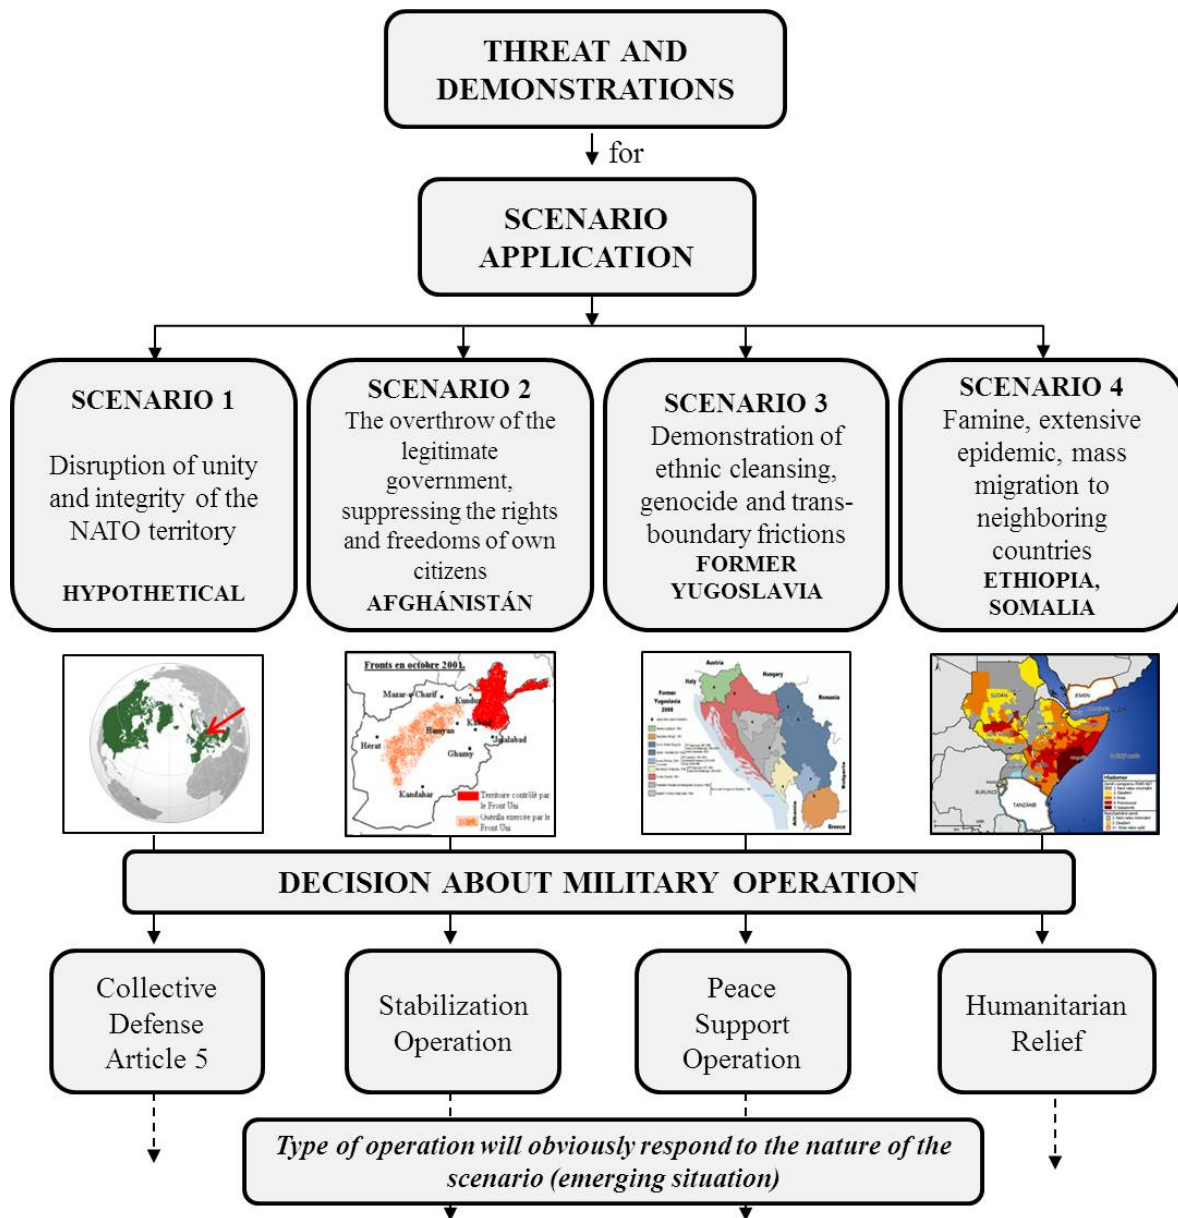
THREAT AND DEMONSTRATIONS

for

SCENARIO APPLICATION

SCENARIO 1

Disruption of unity and integrity of the NATO territory

HYPOTHETICAL

SCENARIO 2
The overthrow of the legitimate government, suppressing the rights and freedoms of own citizens
AFGHÁNISTÁN

SCENARIO 3
Demonstration of ethnic cleansing, genocide and trans-boundary frictions
FORMER YUGOSLAVIA

SCENARIO 4
Famine, extensive epidemic, mass migration to neighboring countries
ETHIOPIA, SOMALIA

Fronts en octobre 2001
Mazar-e-Charif
Kunduz
Kaboul
Bamyan
Hérat
Ghazni
Jalalabad
Kandahar
Territoire contrôlé par le Front Uni
Guérilla exercée par le Front Uni

Austria
Hungary
Italy
Romania
Former Yugoslavia
Bulgaria
Albania
Greece

SUDAN
YEMEN
BURUNDI
TANZANIE

DECISION ABOUT MILITARY OPERATION

Collective Defense Article 5

Stabilization Operation

Peace Support Operation

Humanitarian Relief

Type of operation will obviously respond to the nature of the scenario (emerging situation)